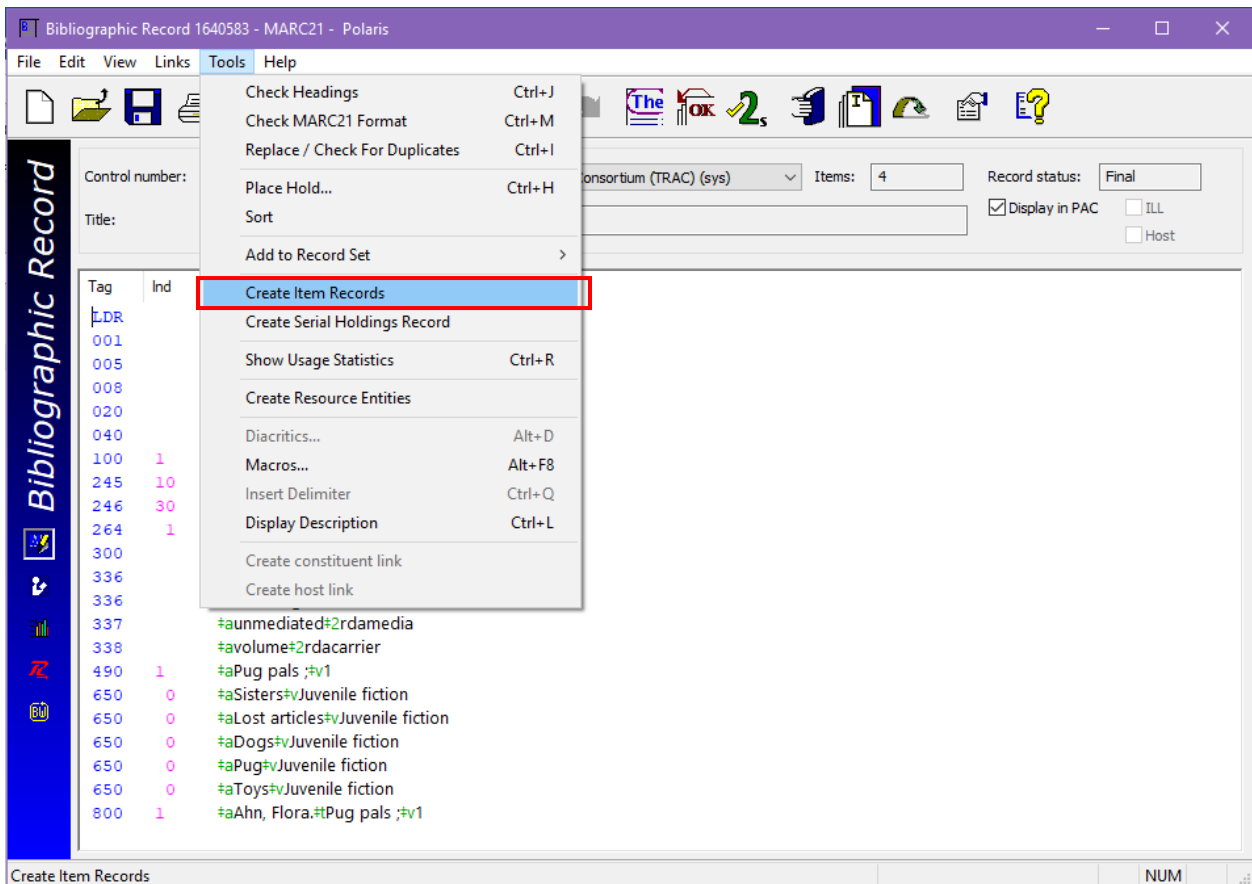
Bibliographic Record 1640583 - MARC21 - Polaris

File Edit View Links Tools Help

The OK 2s

Bibliographic Record

Control number:
Title:
Consortium (TRAC) (sys)
Items: 4
Record status: Final
Display in PAC
ILL
Host

| Tool | Shortcut |
|---|---|
| Check Headings | Ctrl+J |
| Check MARC21 Format | Ctrl+M |
| Replace / Check For Duplicates | Ctrl+I |
| Place Hold... | Ctrl+H |
| Sort | |
| Add to Record Set | > |
| Create Item Records | |
| Create Serial Holdings Record | |
| Show Usage Statistics | Ctrl+R |
| Create Resource Entities | |
| Diacritics... | Alt+D |
| Macros... | Alt+F8 |
| Insert Delimiter | Ctrl+Q |
| Display Description | Ctrl+L |
| Create constituent link | |
| Create host link | |

| Tag | Ind | |
|---|---|---|
| LDR | | |
| 001 | | |
| 005 | | |
| 008 | | |
| 020 | | |
| 040 | | |
| 100 | 1 | |
| 245 | 10 | |
| 246 | 30 | |
| 264 | 1 | |
| 300 | | |
| 336 | | |
| 336 | | |
| 337 | | ‡aunmediated‡2rdamedia |
| 338 | | ‡avolume‡2rdacarrier |
| 490 | 1 | ‡aPug pals ;‡v1 |
| 650 | 0 | ‡aSisters‡vJuvenile fiction |
| 650 | 0 | ‡aLost articles‡vJuvenile fiction |
| 650 | 0 | ‡aDogs‡vJuvenile fiction |
| 650 | 0 | ‡aPug‡vJuvenile fiction |
| 650 | 0 | ‡aToys‡vJuvenile fiction |
| 800 | 1 | ‡aAhn, Flora.‡tPug pals ;‡v1 |

Create Item Records
NUM